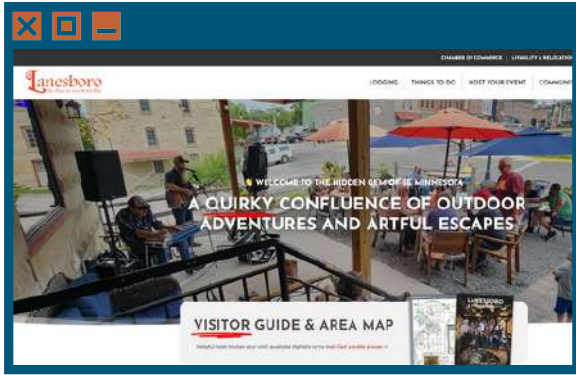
CHAMBER OF COMMERCE | LIVABILITY & RELOCATION

Lanesboro

LODGING THINGS TO DO HOST YOUR EVENT COMMUNI

WELCOME TO THE HIDDEN GEM OF SE MINNESOTA

A QUIRKY CONFLUENCE OF OUTDOOR ADVENTURES AND ARTFUL ESCAPES

VISITOR GUIDE & AREA MAP

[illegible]

LANESBORO